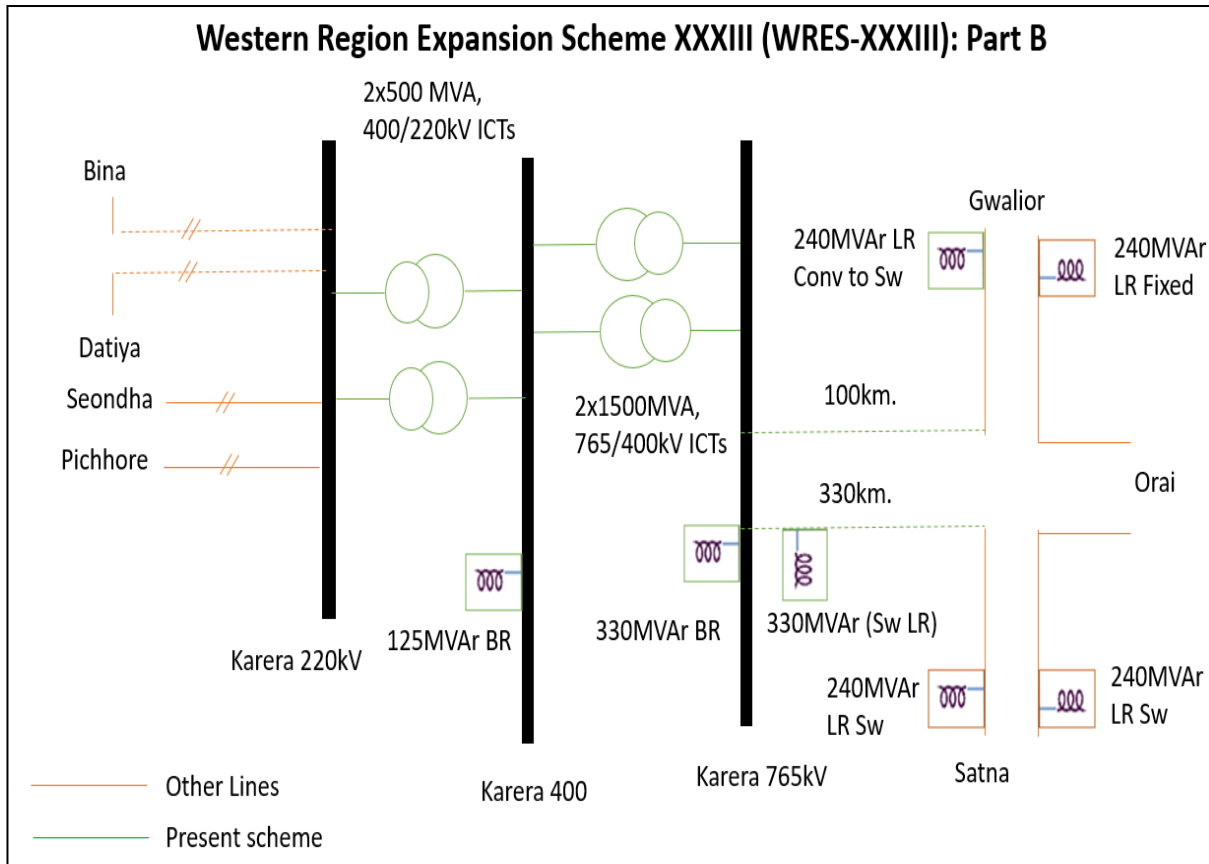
Western Region Expansion Scheme XXXIII (WRES-XXXIII): Part B

2x500 MVA, 400/220kV ICTs

Bina

Datiya

Seondha

Pichhore

Gwalior

240MVAr LR Conv to Sw

240MVAr LR Fixed

100km.

2x1500MVA, 765/400kV ICTs

330km.

Orai

125MVAr BR

330MVAr BR

330MVAr (Sw LR)

Karera 220kV

240MVAr LR Sw

240MVAr LR Sw

Other Lines

Present scheme

Karera 400

Karera 765kV

Satna